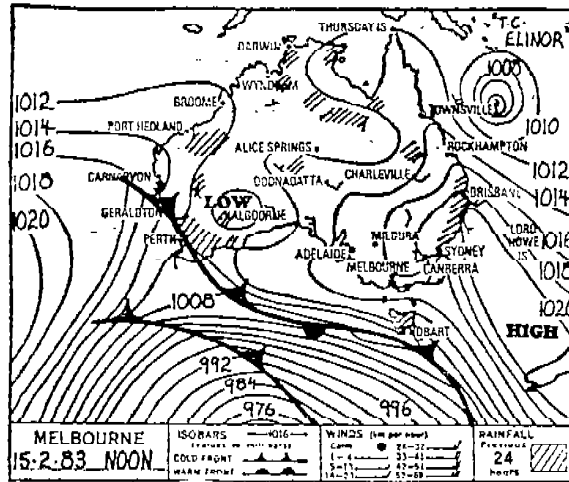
T.C. ELINOR
THURSDAY IS
DARWIN
WYNDHAM
1000
1012
BROOME
TOWNSVILLE
1014
PORT HEDLAND
1010
1016
ALICE SPRINGS
ROCKHAMPTON
1018
CARNARVON
OODNADATTA
CHARLEVILLE
1012
BRISBANE
1014
GERALDTON
LOW
KALGOORLIE
1020
LORD HOWE IS
1016
PERTH
MILDURA
ADELAIDE
SYDNEY
1018
MELBOURNE
CANBERRA
1020
1008
HOBART
HIGH
992
984
976
996
MELBOURNE
15.2.83 NOON
ISOBARS —1016—
COLD FRONT
WARM FRONT
WINDS
Calm
1–4
5–13
14–21
22–27
33–41
42–51
52–69
RAINFALL
Previous
24
hours